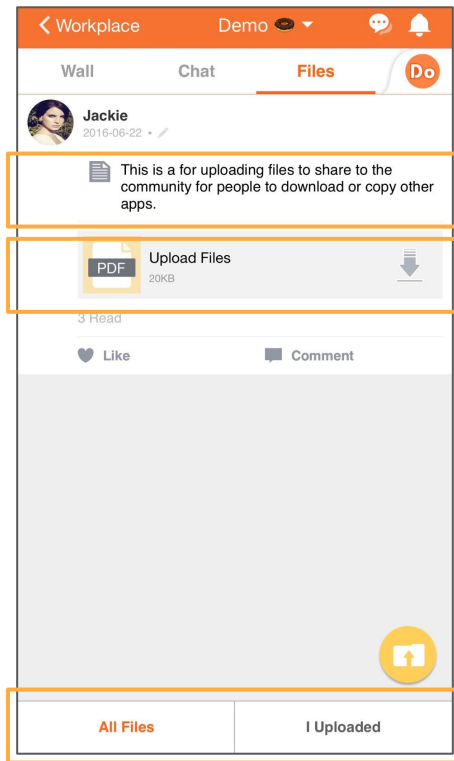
Workplace Demo

Wall Chat Files Do

Jackie
2016-06-22 •

This is a for uploading files to share to the community for people to download or copy other apps.

PDF Upload Files
20KB

3 Read

Like Comment

All Files I Uploaded